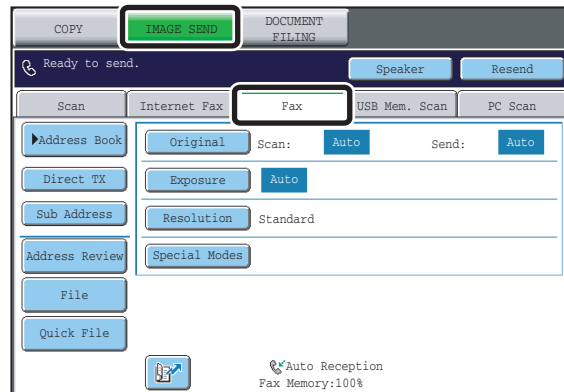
COPY
IMAGE SEND
DOCUMENT FILING
Ready to send.
Speaker
Resend
Scan
Internet Fax
Fax
USB Mem. Scan
PC Scan
Address Book
Original
Scan:
Auto
Send:
Auto
Direct TX
Exposure
Auto
Sub Address
Resolution
Standard
Special Modes
Address Review
File
Quick File
Auto Reception
Fax Memory:100%